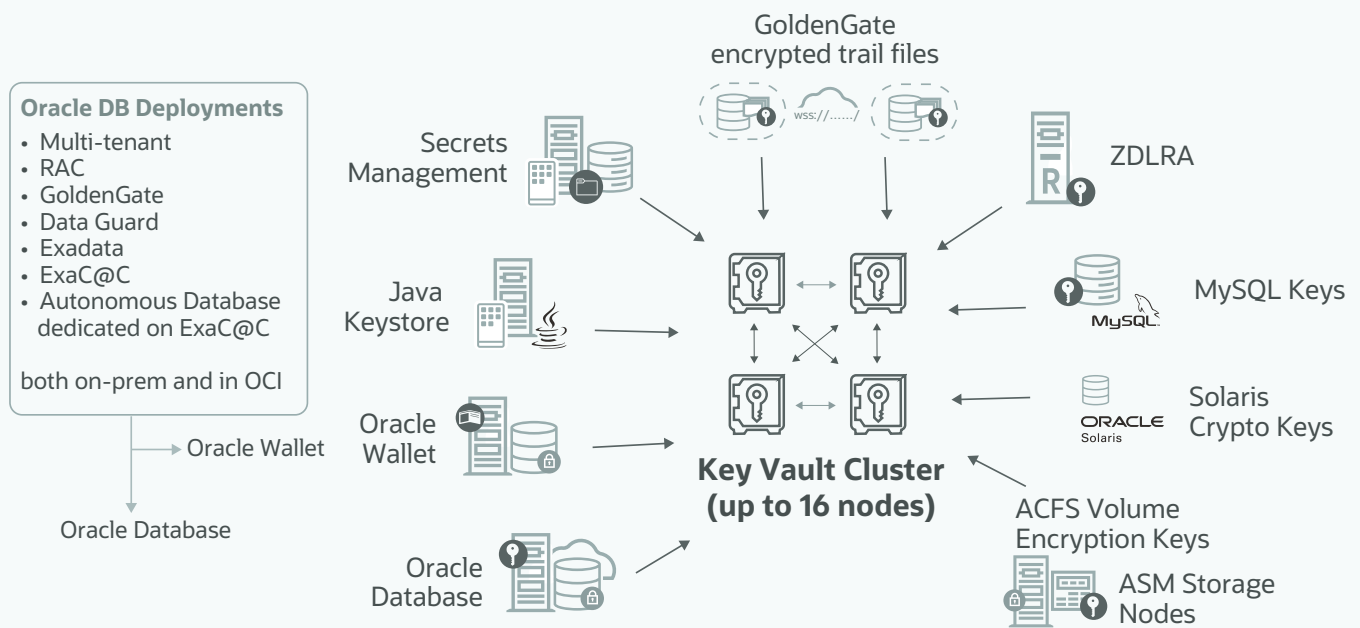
Oracle DB Deployments
• Multi-tenant
• RAC
• GoldenGate
• Data Guard
• Exadata
• ExaC@C
• Autonomous Database dedicated on ExaC@C

both on-prem and in OCI

Oracle Wallet

Oracle Database

Secrets Management

Java Keystore

Oracle Wallet

Oracle Database

GoldenGate encrypted trail files

wss://....../

ZDLRA

R

MySQL Keys

MySQL

Solaris Crypto Keys

ORACLE Solaris

Key Vault Cluster (up to 16 nodes)

ACFS Volume Encryption Keys

ASM Storage Nodes